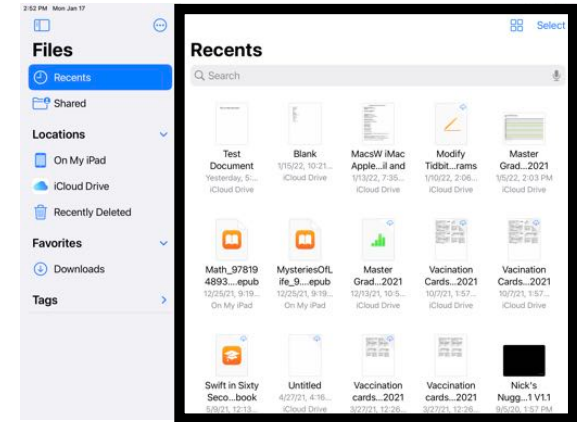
2:52 PM Mon Jan 17

Files

Recents

Shared

Locations

On My iPad

iCloud Drive

Recently Deleted

Favorites

Downloads

Tags

Select

Recents

Search

Test Document
Yesterday, 5:...
iCloud Drive

Blank
1/15/22, 10:21...
iCloud Drive

MacsW iMac Apple...il and
1/13/22, 7:35...
iCloud Drive

Modify Tidbit...rams
1/10/22, 2:06...
iCloud Drive

Master Grad...2021
1/5/22, 2:03 PM
iCloud Drive

Math_97819 4893....epub
12/25/21, 9:19...
On My iPad

MysteriesOfL ife_9....epub
12/25/21, 9:19...
On My iPad

Master Grad...2021
12/13/21, 10:5...
iCloud Drive

Vacination Cards...2021
10/7/21, 1:57...
iCloud Drive

Vacination Cards...2021
10/7/21, 1:57...
iCloud Drive

Swift in Sixty Seco...book
5/9/21, 12:13...

Untitled
4/27/21, 4:16...
iCloud Drive

Vaccination cards...2021
3/27/21, 12:26...

Vaccination cards...2021
3/27/21, 12:26...

Nick's Nugg...1 V1.1
9/5/20, 1:57 PM